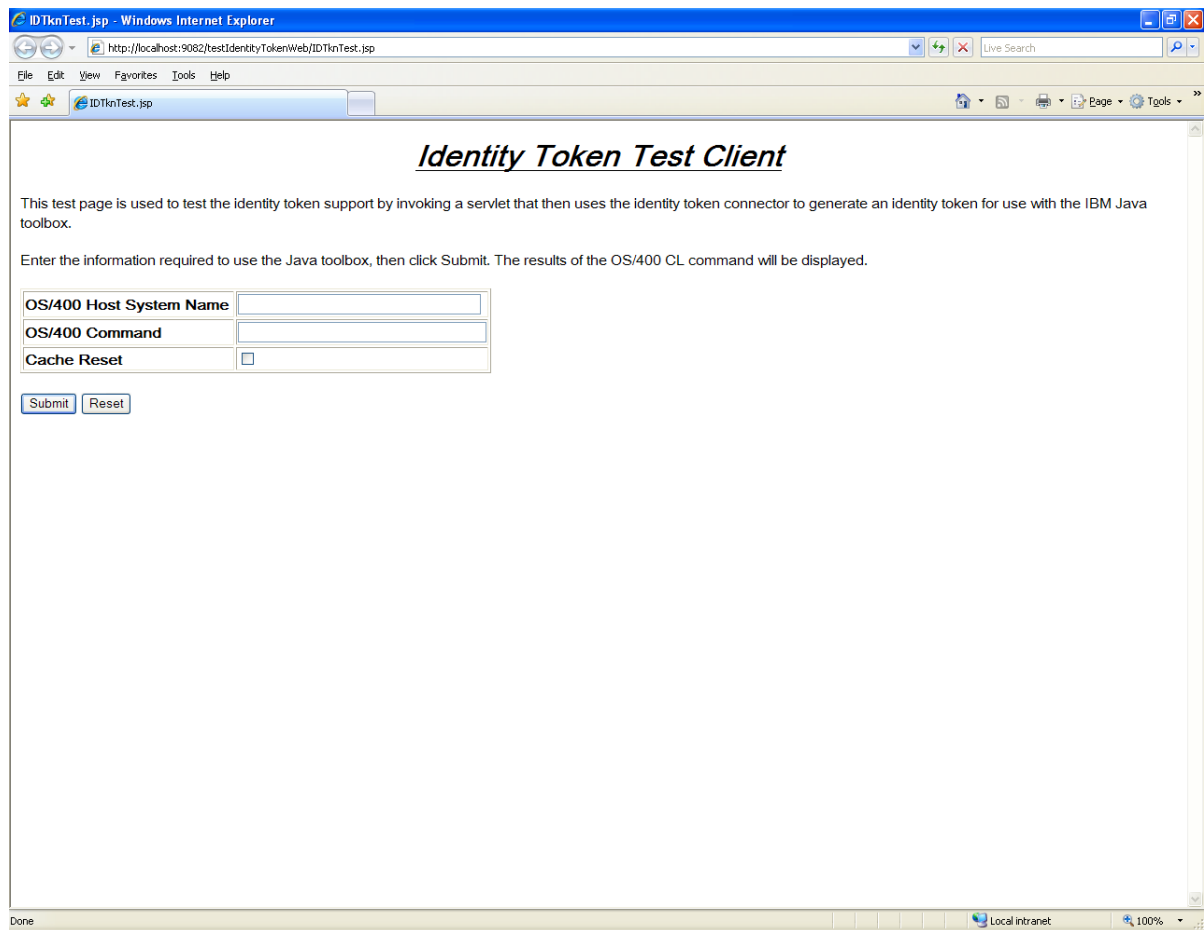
IDTknTest.jsp - Windows Internet Explorer

http://localhost:9082/testIdentityTokenWeb/IDTknTest.jsp

Live Search

File Edit View Favorites Tools Help

IDTknTest.jsp

Page Tools

Identity Token Test Client

This test page is used to test the identity token support by invoking a servlet that then uses the identity token connector to generate an identity token for use with the IBM Java toolbox.

Enter the information required to use the Java toolbox, then click Submit. The results of the OS/400 CL command will be displayed.

| OS/400 Host System Name | |
|---|---|
| OS/400 Command | |
| Cache Reset | |

Submit Reset

Done

Local intranet

100%